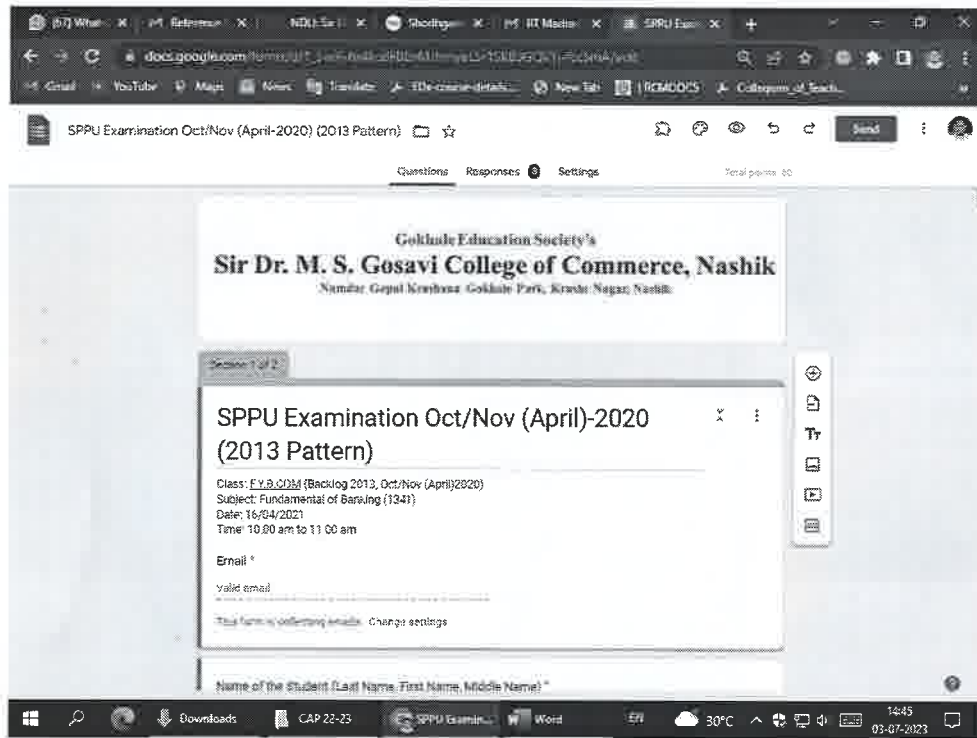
(67) Wha... × | M Referenc... × | NDLI ... × | Shodhgan... × | M IIT Madra... × | SPPU Exa... × | +

docs.google.com/forms/d/1_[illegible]/edit

Gmail | YouTube | Maps | News | Translate | EDx-course-details... | New Tab | | MOOCS | Colloquium_of_Teach...

SPPU Examination Oct/Nov (April-2020) (2013 Pattern)

Send

Questions Responses 0 Settings

Total points: 30

Gokhale Education Society's
Sir Dr. M. S. Gosavi College of Commerce, Nashik
Namdar Gopal Krushna Gokhale Path, Krushi Nagar, Nashik

Section 1 of 2

SPPU Examination Oct/Nov (April)-2020 (2013 Pattern)

Class: F.Y.B.COM (Backlog 2013, Oct/Nov (April)2020)
Subject: Fundamental of Banking (1341)
Date: 16/04/2021
Time: 10.00 am to 11.00 am

Email *

Valid email

This form is collecting emails. Change settings

Name of the Student (Last Name, First Name, Middle Name) *

Downloads | CAP 22-23 | SPPU Examin... | Word | ENG | 30°C | 14:45 03-07-2023